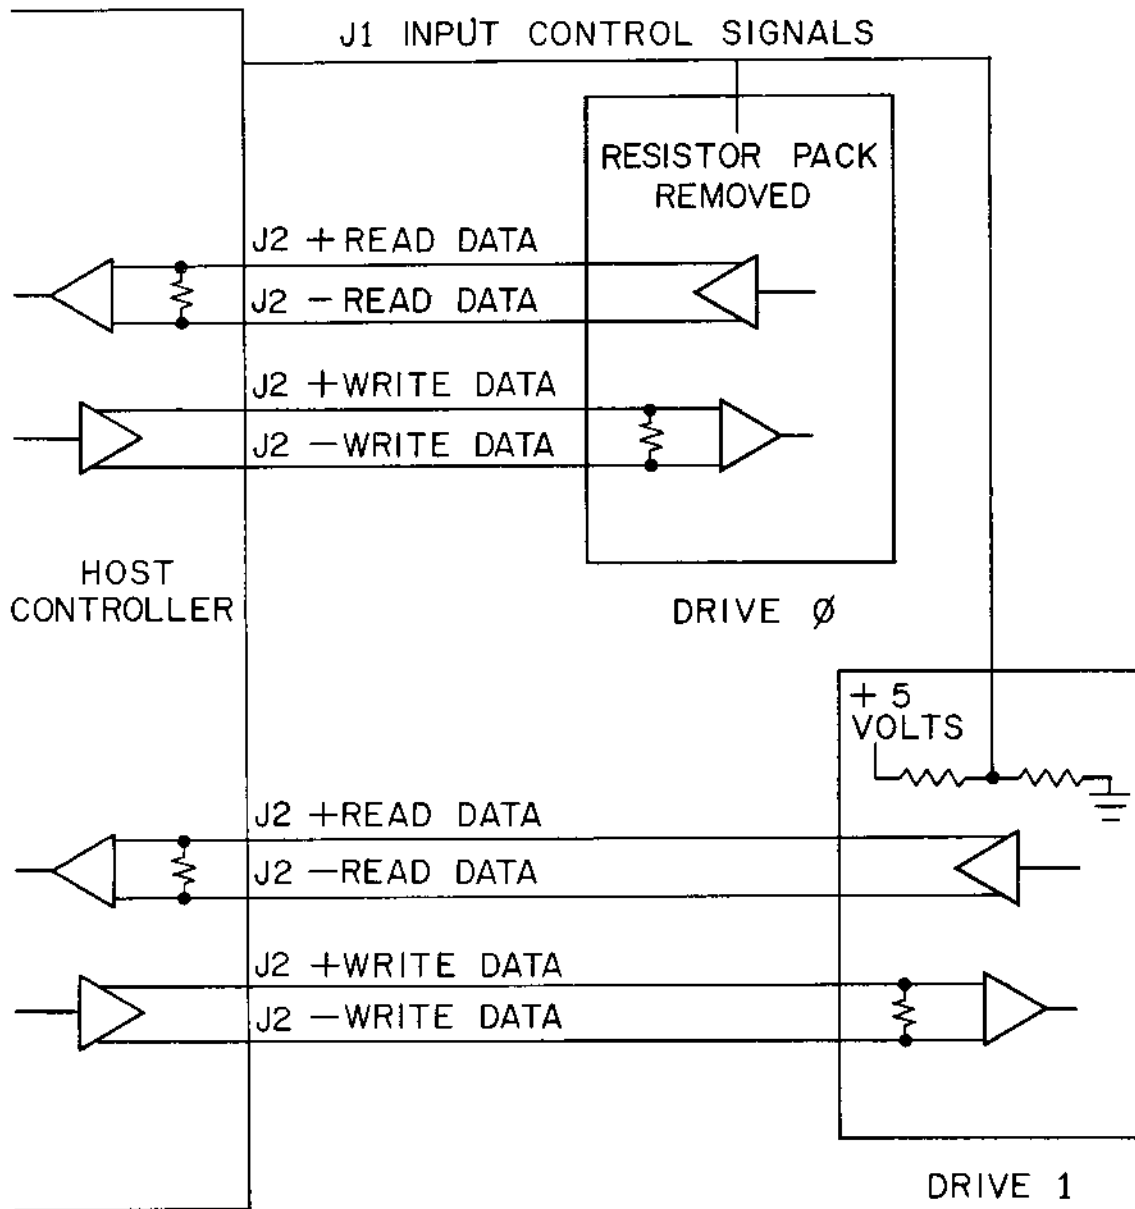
J1 INPUT CONTROL SIGNALS

RESISTOR PACK REMOVED

J2 +READ DATA

J2 −READ DATA

J2 +WRITE DATA

J2 −WRITE DATA

HOST CONTROLLER

DRIVE Ø

+ 5 VOLTS

J2 +READ DATA

J2 −READ DATA

J2 +WRITE DATA

J2 −WRITE DATA

DRIVE 1